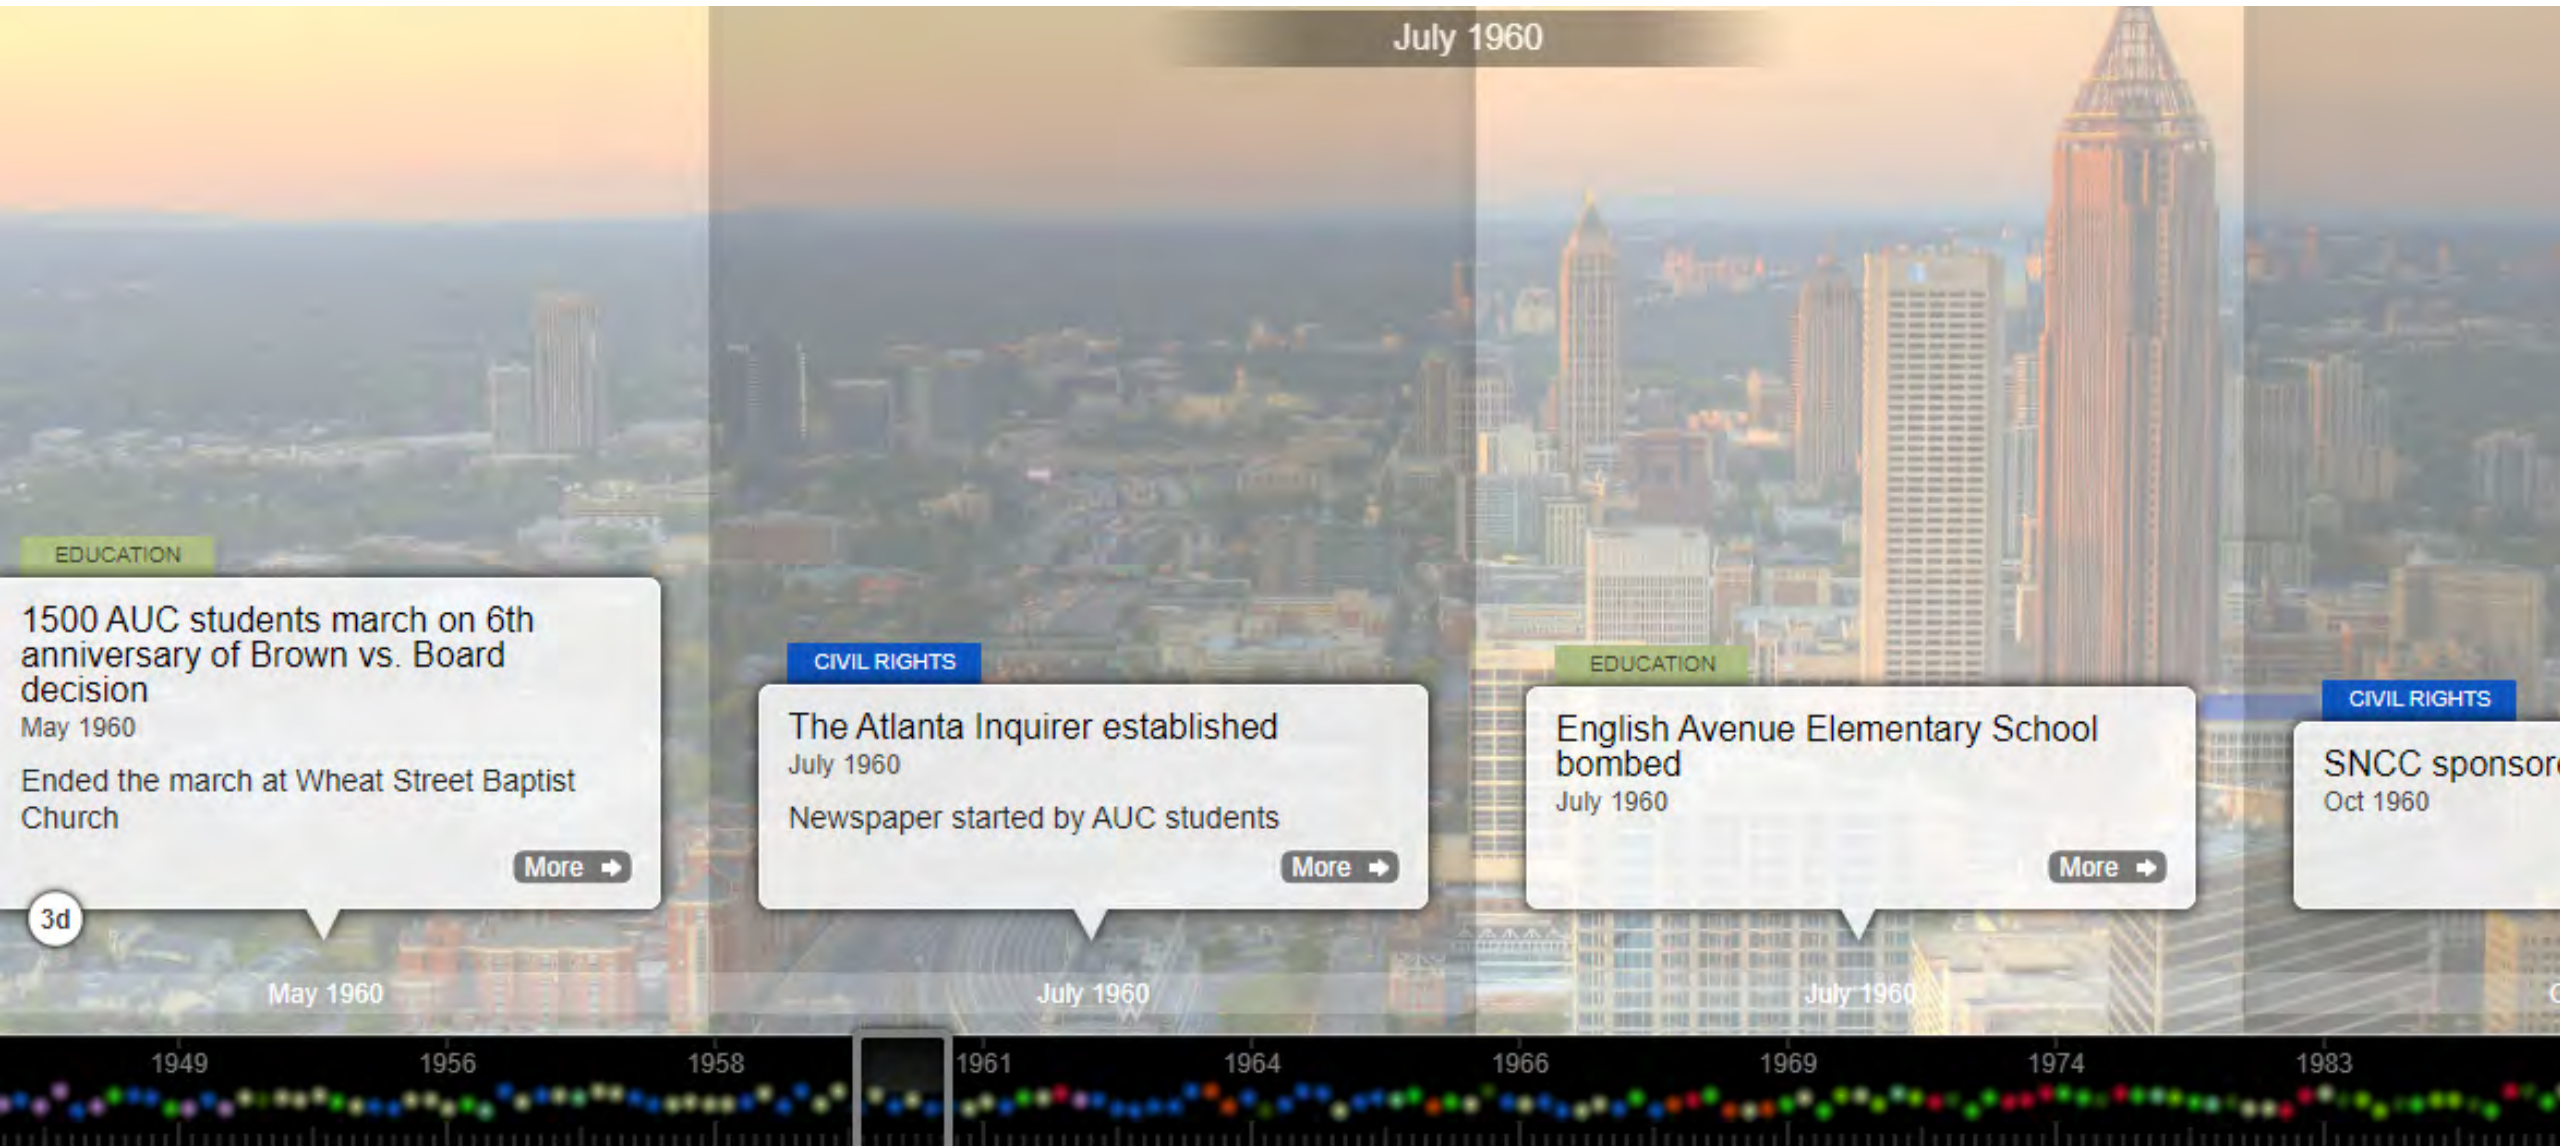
July 1960

EDUCATION

1500 AUC students march on 6th anniversary of Brown vs. Board decision

May 1960

Ended the march at Wheat Street Baptist Church

More

3d

CIVIL RIGHTS

The Atlanta Inquirer established

July 1960

Newspaper started by AUC students

More

EDUCATION

English Avenue Elementary School bombed

July 1960

More

CIVIL RIGHTS

SNCC sponsor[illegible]

Oct 1960

May 1960

July 1960

July 1960

1949 1956 1958 1961 1964 1966 1969 1974 1983